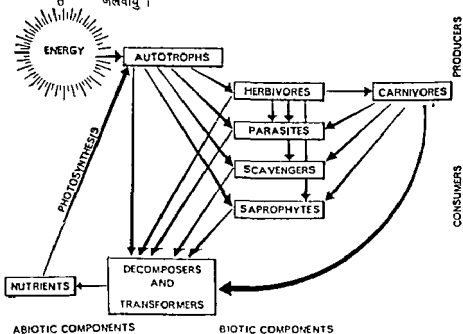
जलवायु।

ENERGY

AUTOTROPHS

PRODUCERS

HERBIVORES

CARNIVORES

PARASITES

SCAVENGERS

SAPROPHYTES

CONSUMERS

PHOTOSYNTHESIS

NUTRIENTS

DECOMPOSERS AND TRANSFORMERS

ABIOTIC COMPONENTS

BIOTIC COMPONENTS